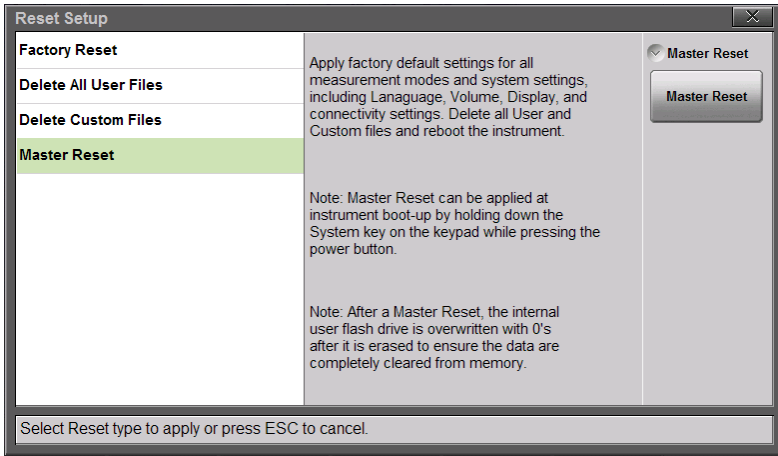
Reset Setup

Factory Reset

Delete All User Files

Delete Custom Files

Master Reset

Apply factory default settings for all measurement modes and system settings, including Lanaguage, Volume, Display, and connectivity settings. Delete all User and Custom files and reboot the instrument.

Note: Master Reset can be applied at instrument boot-up by holding down the System key on the keypad while pressing the power button.

Note: After a Master Reset, the internal user flash drive is overwritten with 0's after it is erased to ensure the data are completely cleared from memory.

Master Reset

Master Reset

Select Reset type to apply or press ESC to cancel.